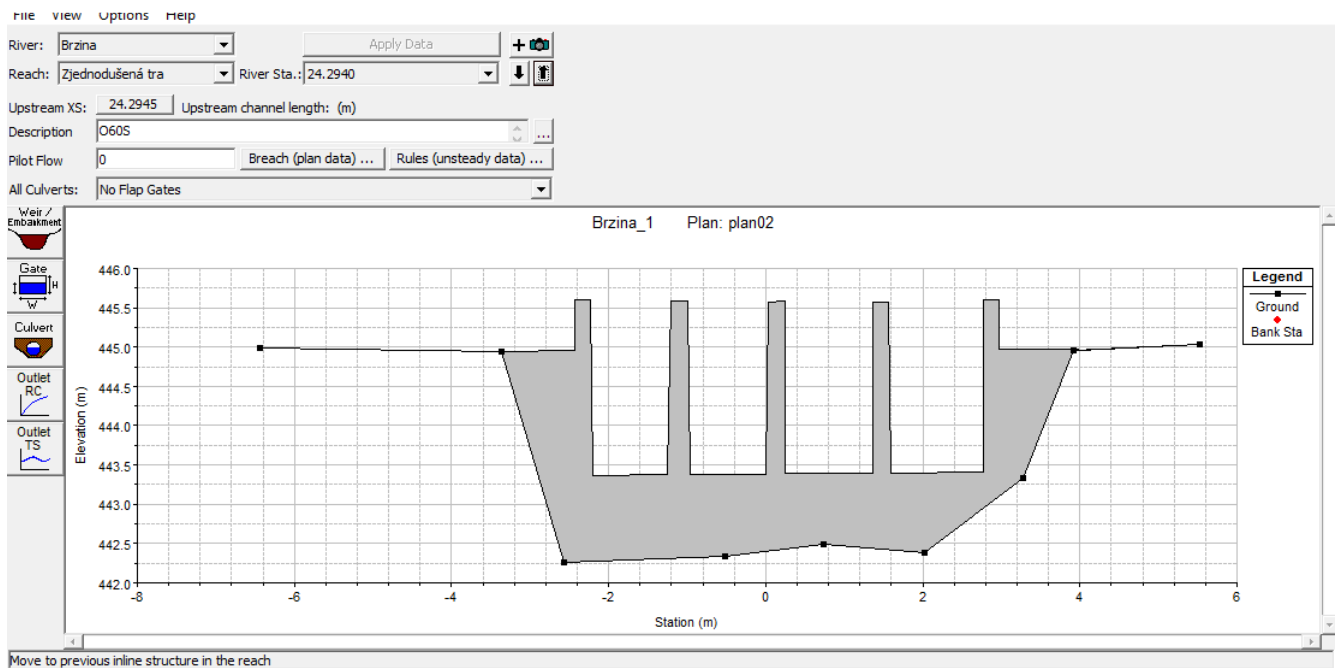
File View Options Help

River: Brzina
Apply Data
Reach: Zjednodušená tra
River Sta.: 24.2940

Upstream XS: 24.2945 Upstream channel length: (m)
Description O60S
Pilot Flow 0
Breach (plan data) ...
Rules (unsteady data) ...
All Culverts: No Flap Gates

Weir / Embankment
Gate
H
W
Culvert
Outlet RC
Outlet TS

Brzina_1 Plan: plan02

Legend
Ground
Bank Sta

Elevation (m)
446.0
445.5
445.0
444.5
444.0
443.5
443.0
442.5
442.0

-8 -6 -4 -2 0 2 4 6
Station (m)

Move to previous inline structure in the reach